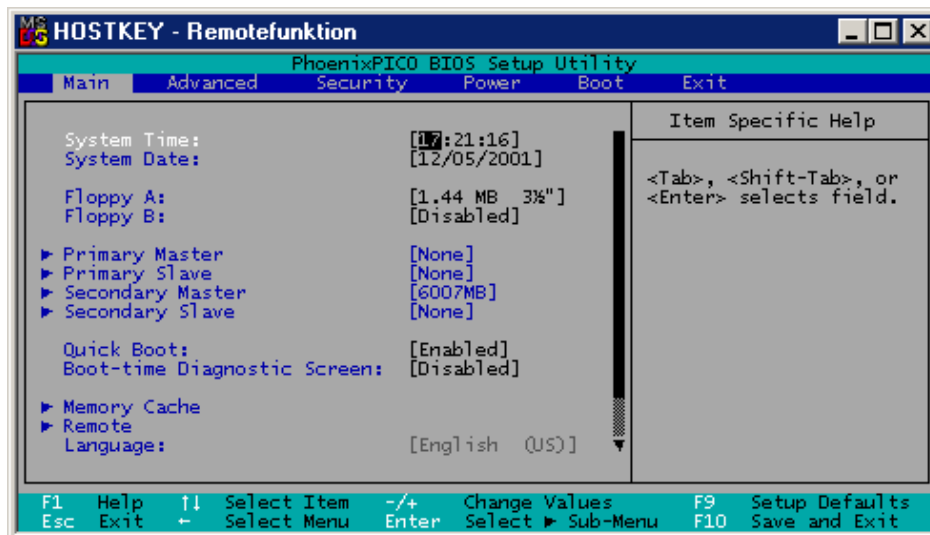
HOSTKEY - Remotefunktion

PhoenixPICO BIOS Setup Utility

Main Advanced Security Power Boot Exit

| | |
|---|---|
| System Time: | [17:21:16] |
| System Date: | [12/05/2001] |
| Floppy A: | [1.44 MB 3½"] |
| Floppy B: | [Disabled] |
| ► Primary Master | [None] |
| ► Primary Slave | [None] |
| ► Secondary Master | [6007MB] |
| ► Secondary Slave | [None] |
| Quick Boot: | [Enabled] |
| Boot-time Diagnostic Screen: | [Disabled] |
| ► Memory Cache | |
| ► Remote | |
| Language: | [English (US)] |

Item Specific Help

<Tab>, <Shift-Tab>, or <Enter> selects field.

F1 Help ↑↓ Select Item -/+ Change Values F9 Setup Defaults
Esc Exit ← Select Menu Enter Select ► Sub-Menu F10 Save and Exit